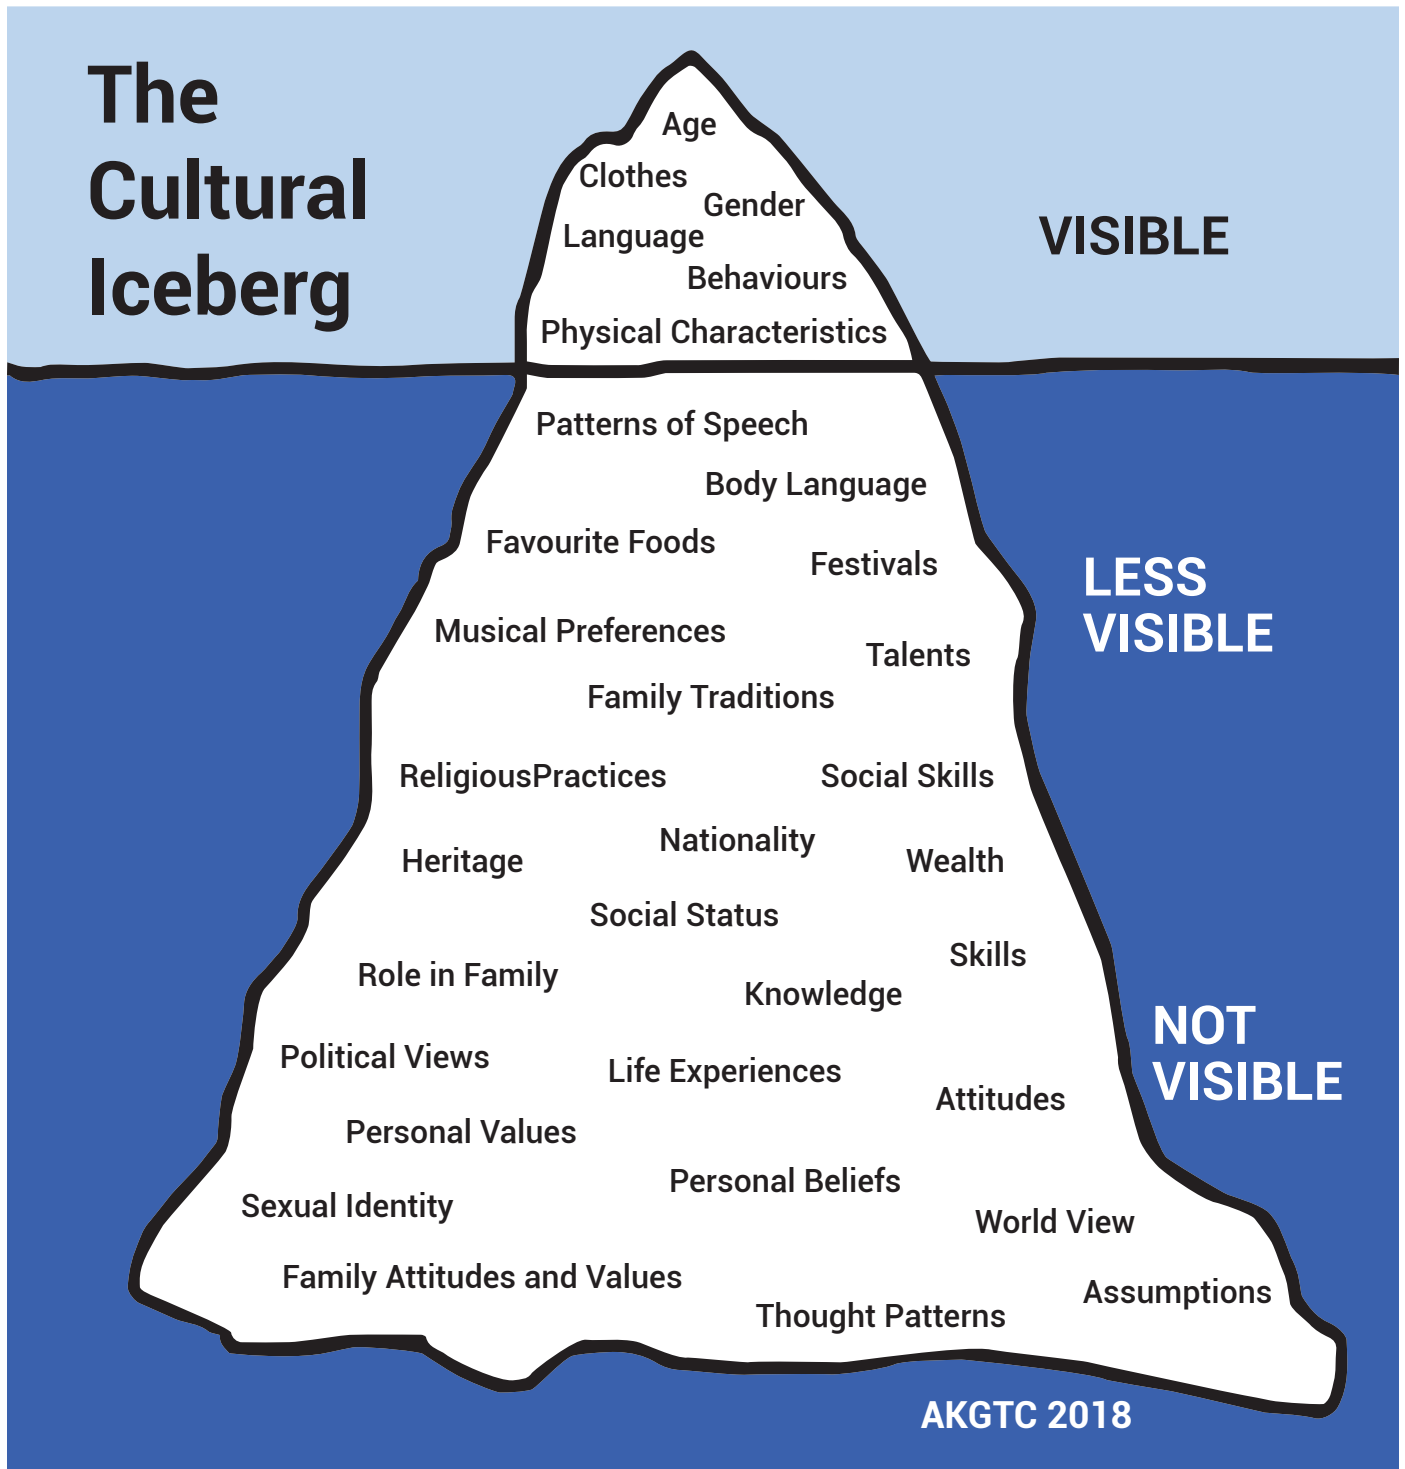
The Cultural Iceberg

Age
Clothes
Gender
Language
Behaviours
Physical Characteristics

VISIBLE

Patterns of Speech
Body Language
Favourite Foods
Festivals
Musical Preferences
Talents
Family Traditions

LESS VISIBLE

ReligiousPractices
Social Skills
Heritage
Nationality
Wealth
Social Status
Skills
Role in Family
Knowledge
Political Views
Life Experiences
Attitudes
Personal Values
Personal Beliefs
Sexual Identity
World View
Family Attitudes and Values
Thought Patterns
Assumptions

NOT VISIBLE

AKGTC 2018